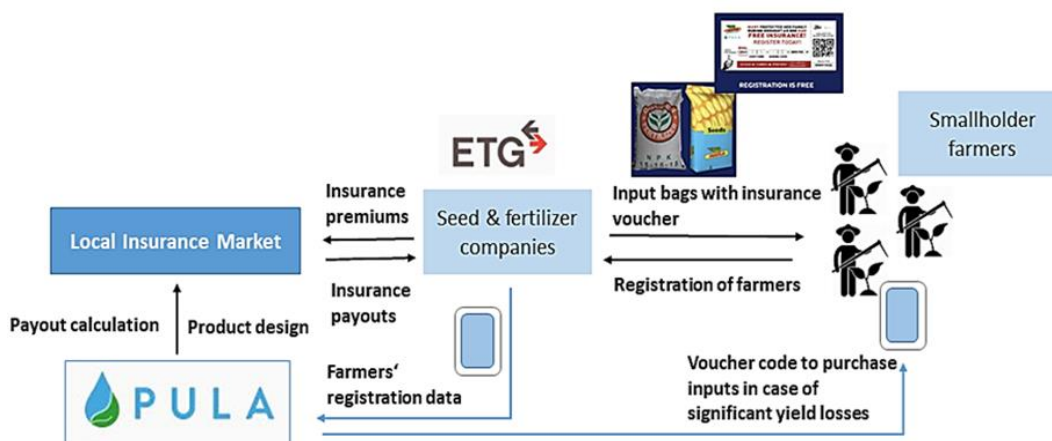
FREE INSURANCE!
REGISTER TODAY!
REGISTRATION IS FREE

Seeds

Smallholder farmers

ETG

Insurance premiums

Seed & fertilizer companies

Input bags with insurance voucher

Local Insurance Market

Insurance payouts

Registration of farmers

Payout calculation

Product design

Farmers' registration data

Voucher code to purchase inputs in case of significant yield losses

PULA